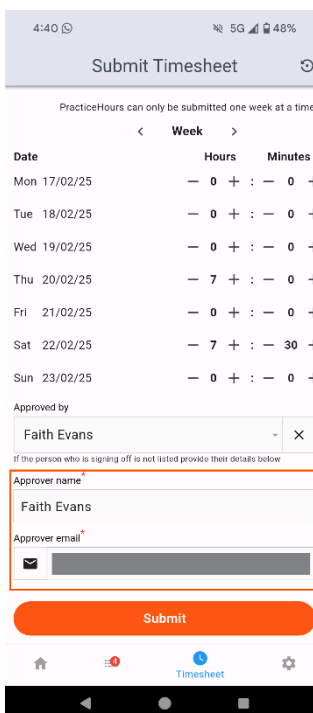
4:40

5G 48%

Submit Timesheet

PracticeHours can only be submitted one week at a time

‹ Week ›

| Date | Hours | | Minutes |
|---|---|---|---|
| Mon 17/02/25 | — 0 + | : | — 0 |
| Tue 18/02/25 | — 0 + | : | — 0 |
| Wed 19/02/25 | — 0 + | : | — 0 |
| Thu 20/02/25 | — 7 + | : | — 0 |
| Fri 21/02/25 | — 0 + | : | — 0 |
| Sat 22/02/25 | — 7 + | : | — 30 |
| Sun 23/02/25 | — 0 + | : | — 0 |

Approved by

Faith Evans

If the person who is signing off is not listed provide their details below

Approver name*

Faith Evans

Approver email*

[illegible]

Submit

4

Timesheet